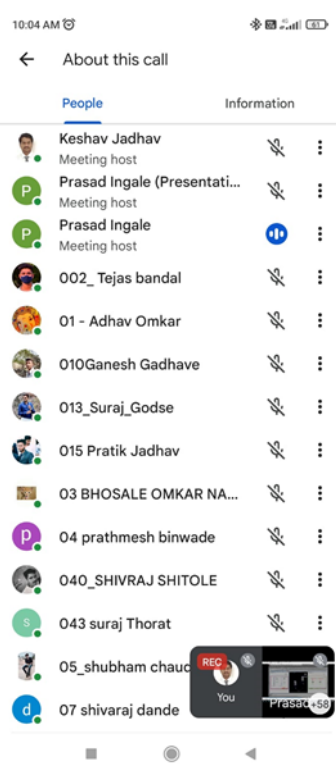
10:04 AM

61

About this call

People

Information

Keshav Jadhav
Meeting host

P Prasad Ingale (Presentati...
Meeting host

P Prasad Ingale
Meeting host

002_ Tejas bandal

01 - Adhav Omkar

010Ganesh Gadhave

013_Suraj_Godse

015 Pratik Jadhav

03 BHOSALE OMKAR NA...

p 04 prathmesh binwade

040_SHIVRAJ SHITOLE

S 043 suraj Thorat

05_shubham chaud

d 07 shivaraj dande

REC

You

Prasad

+58